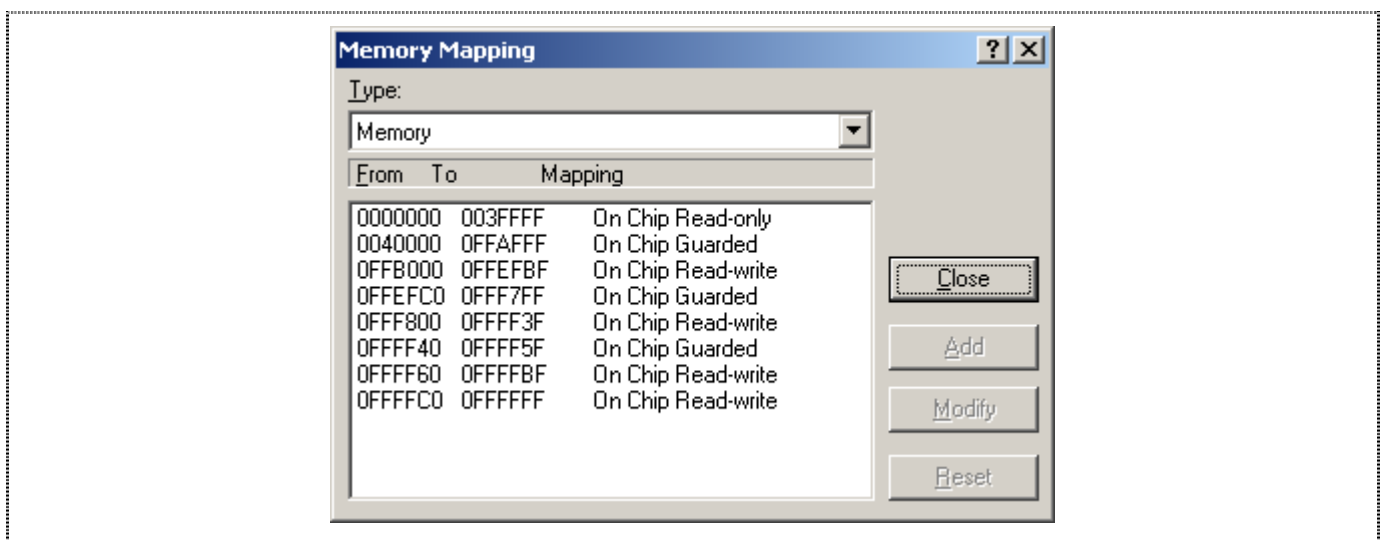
Memory Mapping
?
Type:
Memory
From To Mapping

| From | To | Mapping |
|---|---|---|
| 0000000 | 003FFFF | On Chip Read-only |
| 0040000 | 0FFAFFF | On Chip Guarded |
| 0FFB000 | 0FFEFBF | On Chip Read-write |
| 0FFEFC0 | 0FFF7FF | On Chip Guarded |
| 0FFF800 | 0FFFF3F | On Chip Read-write |
| 0FFFF40 | 0FFFF5F | On Chip Guarded |
| 0FFFF60 | 0FFFFBF | On Chip Read-write |
| 0FFFFC0 | 0FFFFFF | On Chip Read-write |

Close
Add
Modify
Reset